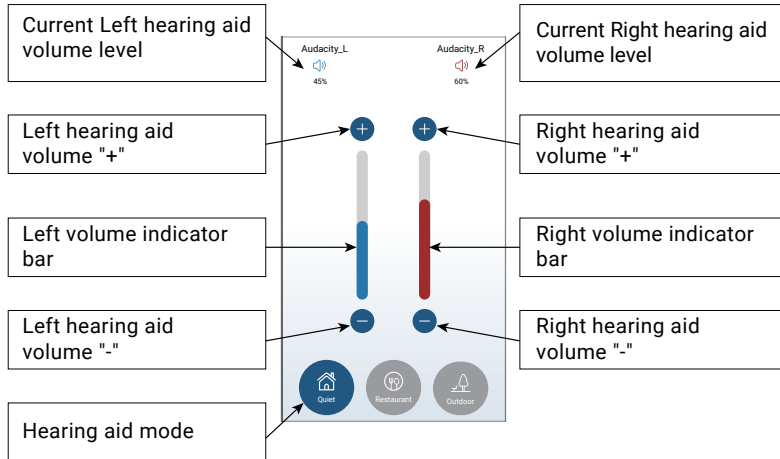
Current Left hearing aid volume level

Audacity_L
45%

Audacity_R
60%

Current Right hearing aid volume level

Left hearing aid volume "+"

Right hearing aid volume "+"

Left volume indicator bar

Right volume indicator bar

Left hearing aid volume "-"

Right hearing aid volume "-"

Quiet

Restaurant

Outdoor

Hearing aid mode